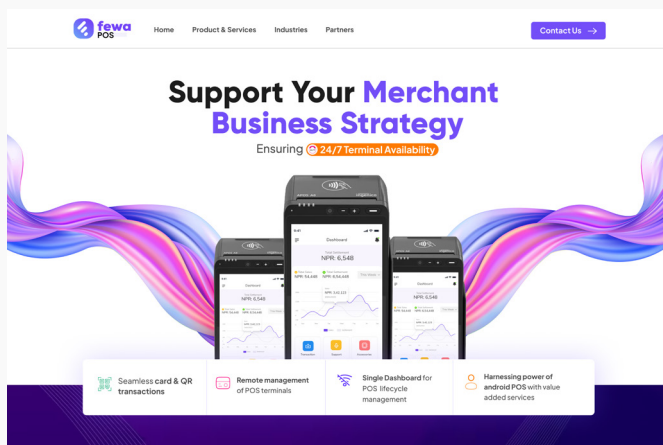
fewa POS

Home Product & Services Industries Partners

Contact Us →

Support Your Merchant Business Strategy

Ensuring 24/7 Terminal Availability

Dashboard

NPR: 6,548

Seamless card & QR transactions

Remote management of POS terminals

Single Dashboard for POS lifecycle management

Harnessing power of android POS with value added services